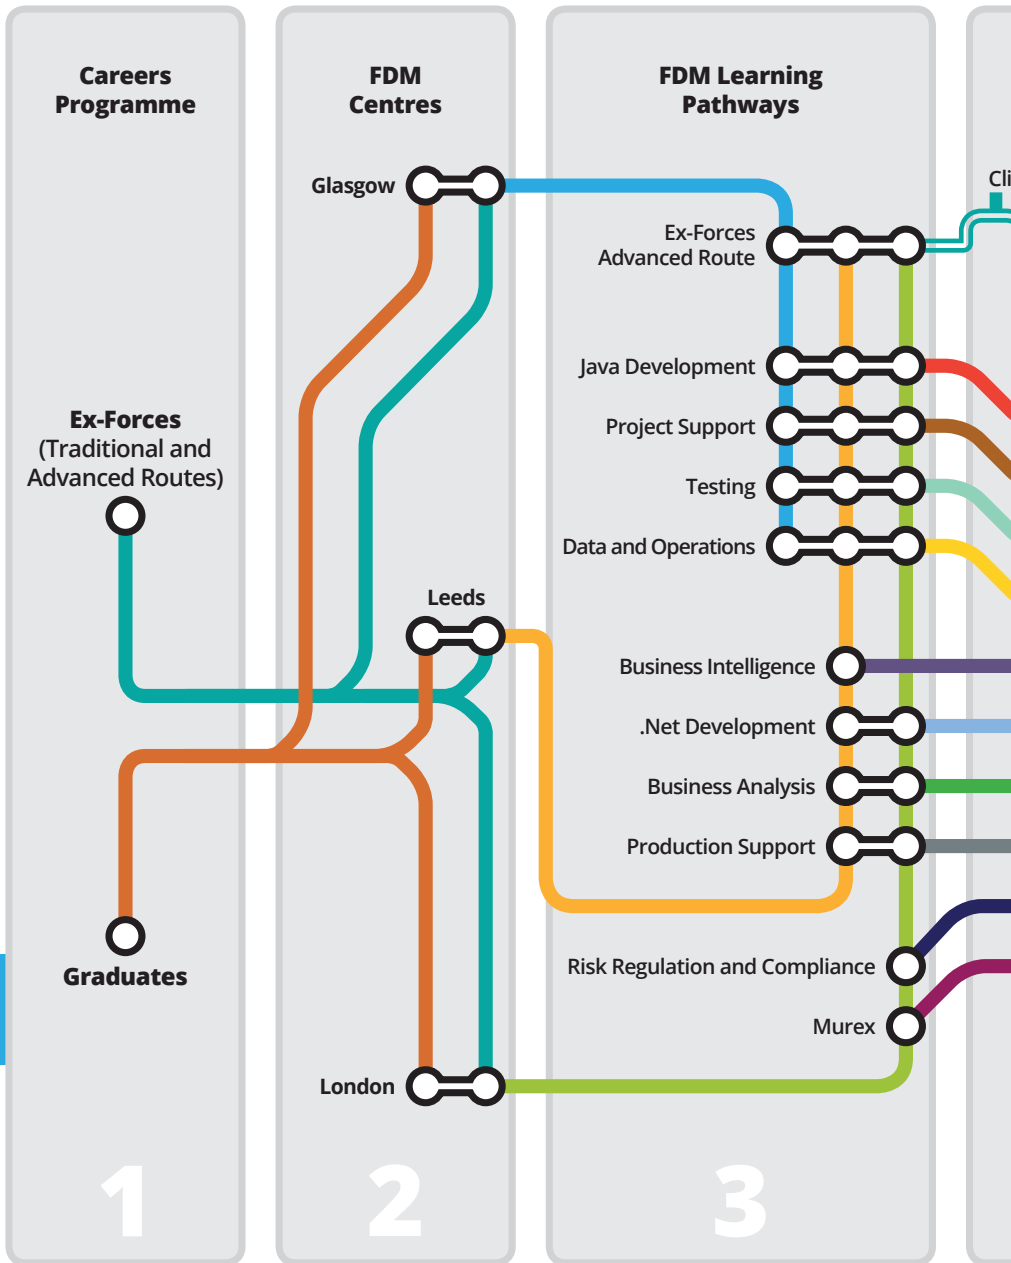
Careers Programme

Ex-Forces (Traditional and Advanced Routes)

Graduates

1

FDM Centres

Glasgow

Leeds

London

2

FDM Learning Pathways

Ex-Forces Advanced Route

Java Development

Project Support

Testing

Data and Operations

Business Intelligence

.Net Development

Business Analysis

Production Support

Risk Regulation and Compliance

Murex

3

Cli